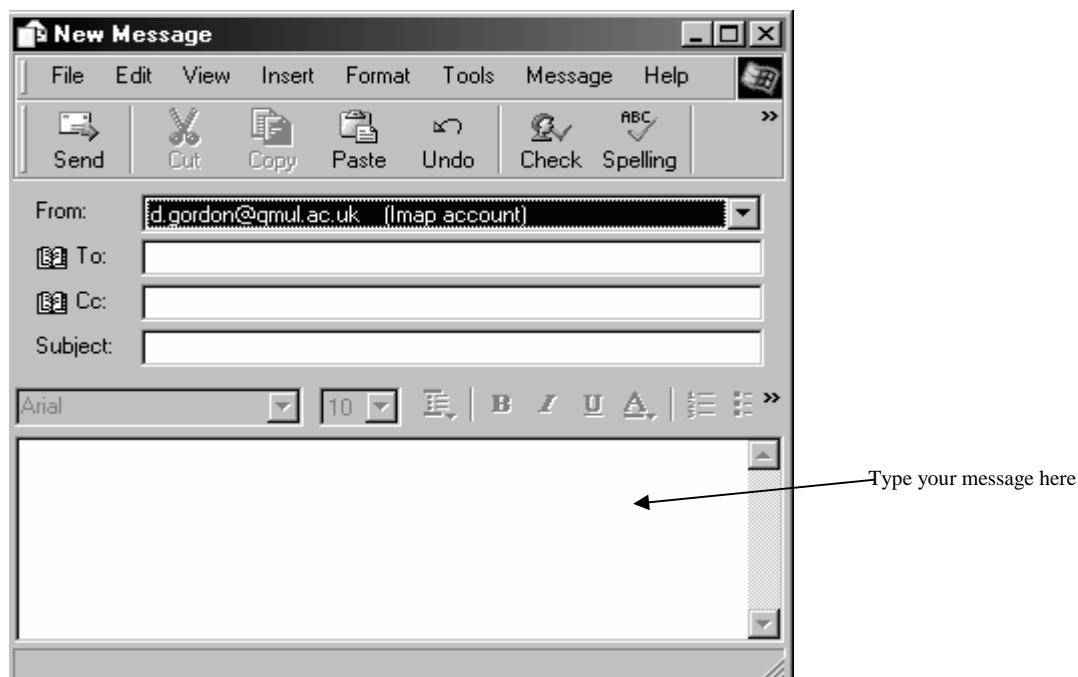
New Message

File Edit View Insert Format Tools Message Help

Send Cut Copy Paste Undo Check Spelling

ABC

From: d.gordon@qmul.ac.uk (Imap account)

To:

Cc:

Subject:

Arial 10 B I U A

Type your message here